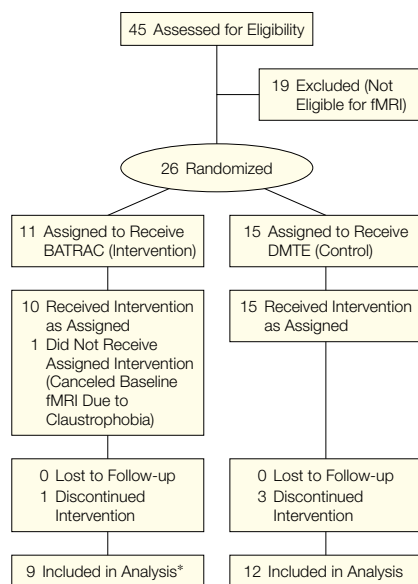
45 Assessed for Eligibility

19 Excluded (Not Eligible for fMRI)

26 Randomized

11 Assigned to Receive BATRAC (Intervention)

10 Received Intervention as Assigned
1 Did Not Receive Assigned Intervention (Canceled Baseline fMRI Due to Claustrophobia)

0 Lost to Follow-up
1 Discontinued Intervention

9 Included in Analysis*

15 Assigned to Receive DMTE (Control)

15 Received Intervention as Assigned

0 Lost to Follow-up
3 Discontinued Intervention

12 Included in Analysis